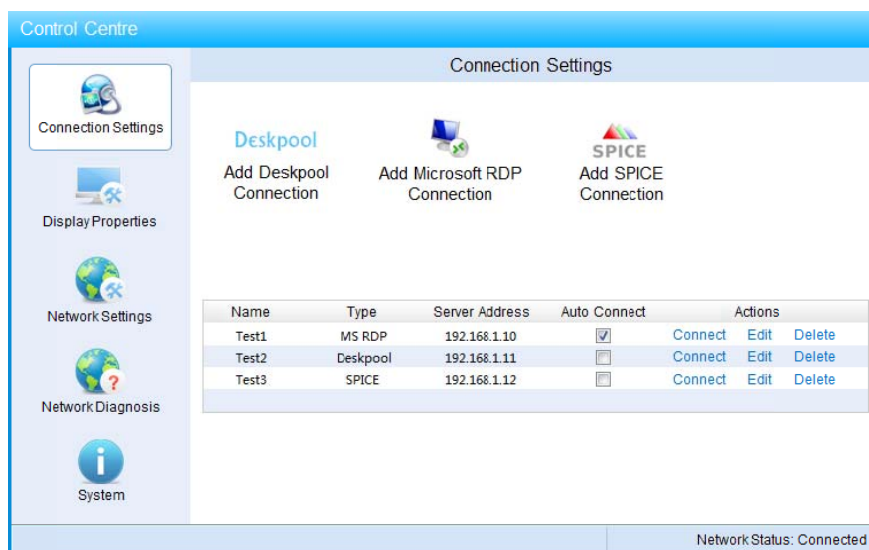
Control Centre

Connection Settings

Display Properties

Network Settings

Network Diagnosis

System

Connection Settings

Deskpool
Add Deskpool Connection

Add Microsoft RDP Connection

SPICE
Add SPICE Connection

| Name | Type | Server Address | Auto Connect | Actions | | |
|---|---|---|---|---|---|---|
| Test1 | MS RDP | 192.168.1.10 | ☑ | Connect | Edit | Delete |
| Test2 | Deskpool | 192.168.1.11 | ☐ | Connect | Edit | Delete |
| Test3 | SPICE | 192.168.1.12 | ☐ | Connect | Edit | Delete |

Network Status: Connected